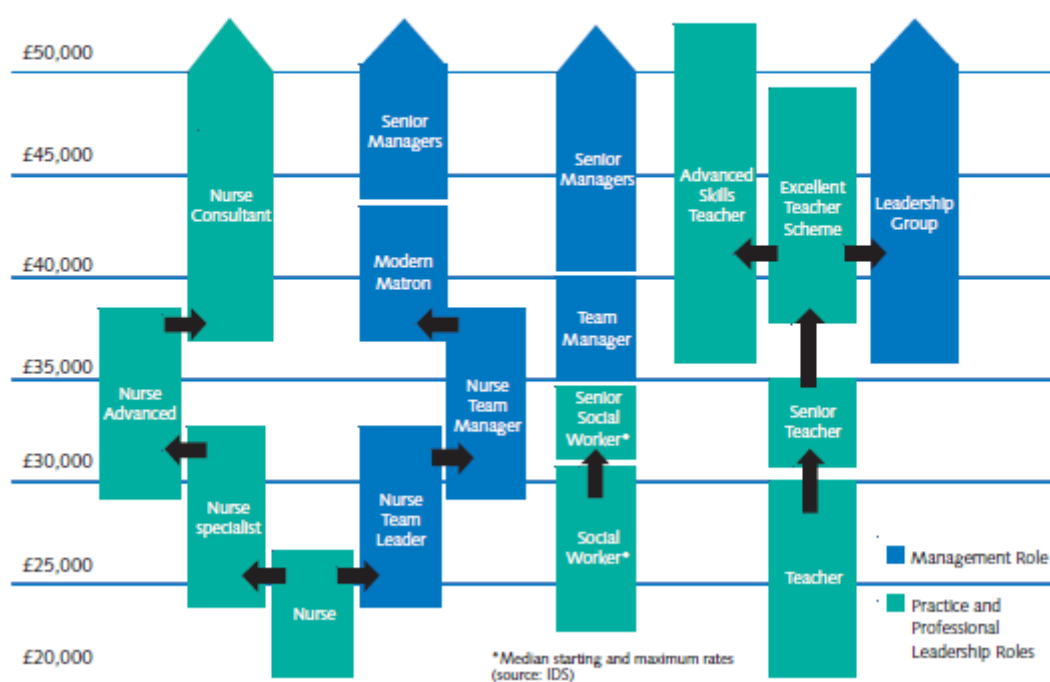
£50,000

£45,000

£40,000

£35,000

£30,000

£25,000

£20,000

Nurse Consultant

Nurse Advanced

Nurse specialist

Nurse

Senior Managers

Modern Matron

Nurse Team Manager

Nurse Team Leader

Senior Managers

Team Manager

Senior Social Worker*

Social Worker*

Advanced Skills Teacher

Excellent Teacher Scheme

Leadership Group

Senior Teacher

Teacher

Management Role

Practice and Professional Leadership Roles

*Median starting and maximum rates (source: IDS)